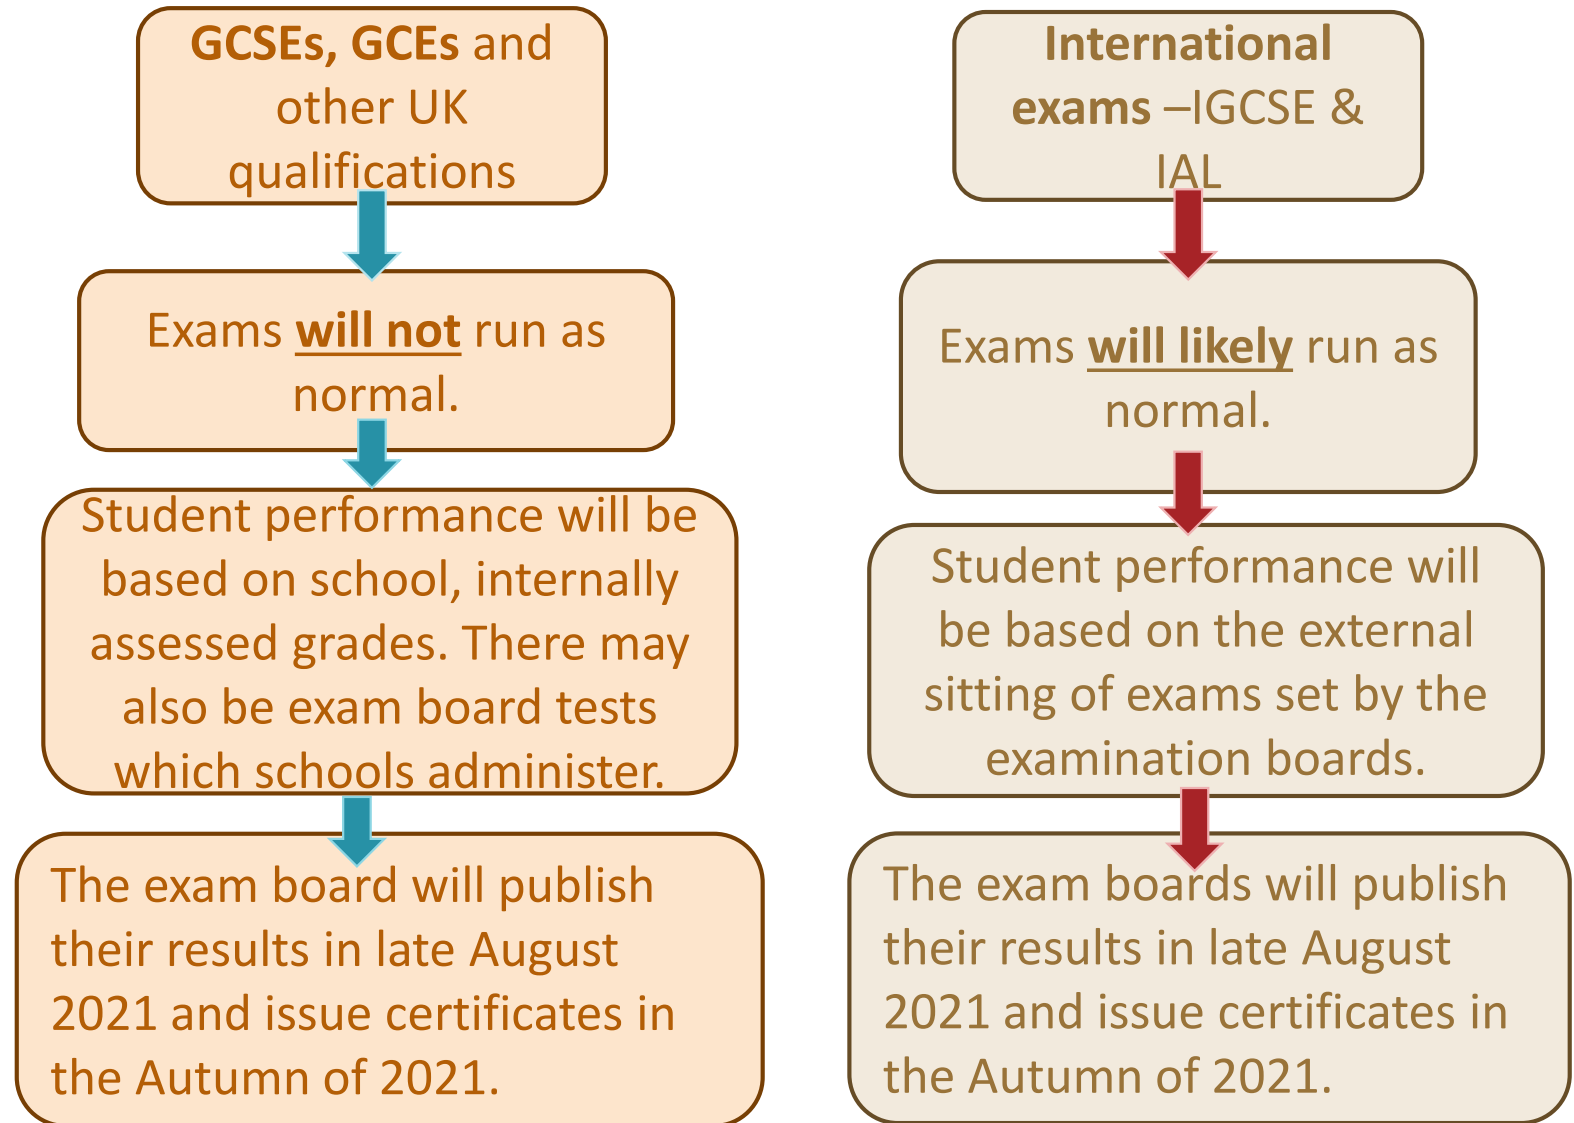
GCSEs, GCEs and other UK qualifications

Exams will not run as normal.

Student performance will be based on school, internally assessed grades. There may also be exam board tests which schools administer.

The exam board will publish their results in late August 2021 and issue certificates in the Autumn of 2021.

International exams –IGCSE & IAL

Exams will likely run as normal.

Student performance will be based on the external sitting of exams set by the examination boards.

The exam boards will publish their results in late August 2021 and issue certificates in the Autumn of 2021.